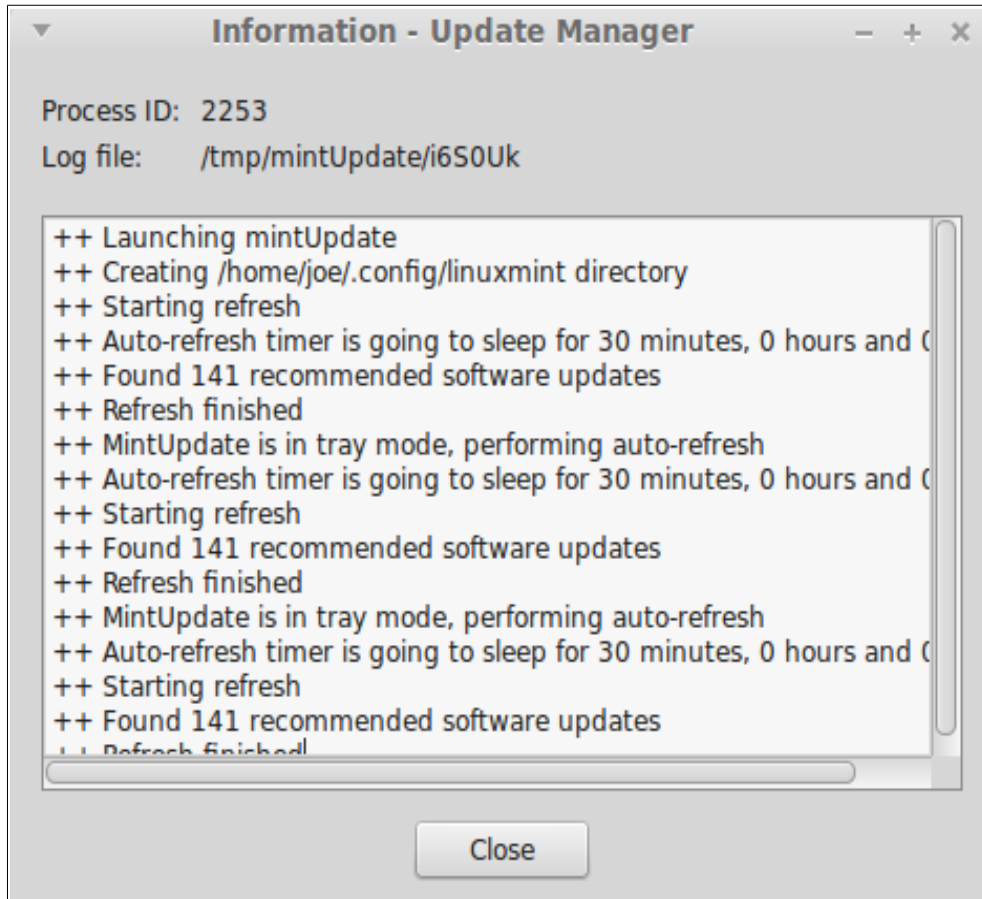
Information - Update Manager

Process ID: 2253
Log file: /tmp/mintUpdate/i6S0Uk

++ Launching mintUpdate
++ Creating /home/joe/.config/linuxmint directory
++ Starting refresh
++ Auto-refresh timer is going to sleep for 30 minutes, 0 hours and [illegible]
++ Found 141 recommended software updates
++ Refresh finished
++ MintUpdate is in tray mode, performing auto-refresh
++ Auto-refresh timer is going to sleep for 30 minutes, 0 hours and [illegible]
++ Starting refresh
++ Found 141 recommended software updates
++ Refresh finished
++ MintUpdate is in tray mode, performing auto-refresh
++ Auto-refresh timer is going to sleep for 30 minutes, 0 hours and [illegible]
++ Starting refresh
++ Found 141 recommended software updates
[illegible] Refresh finished

Close